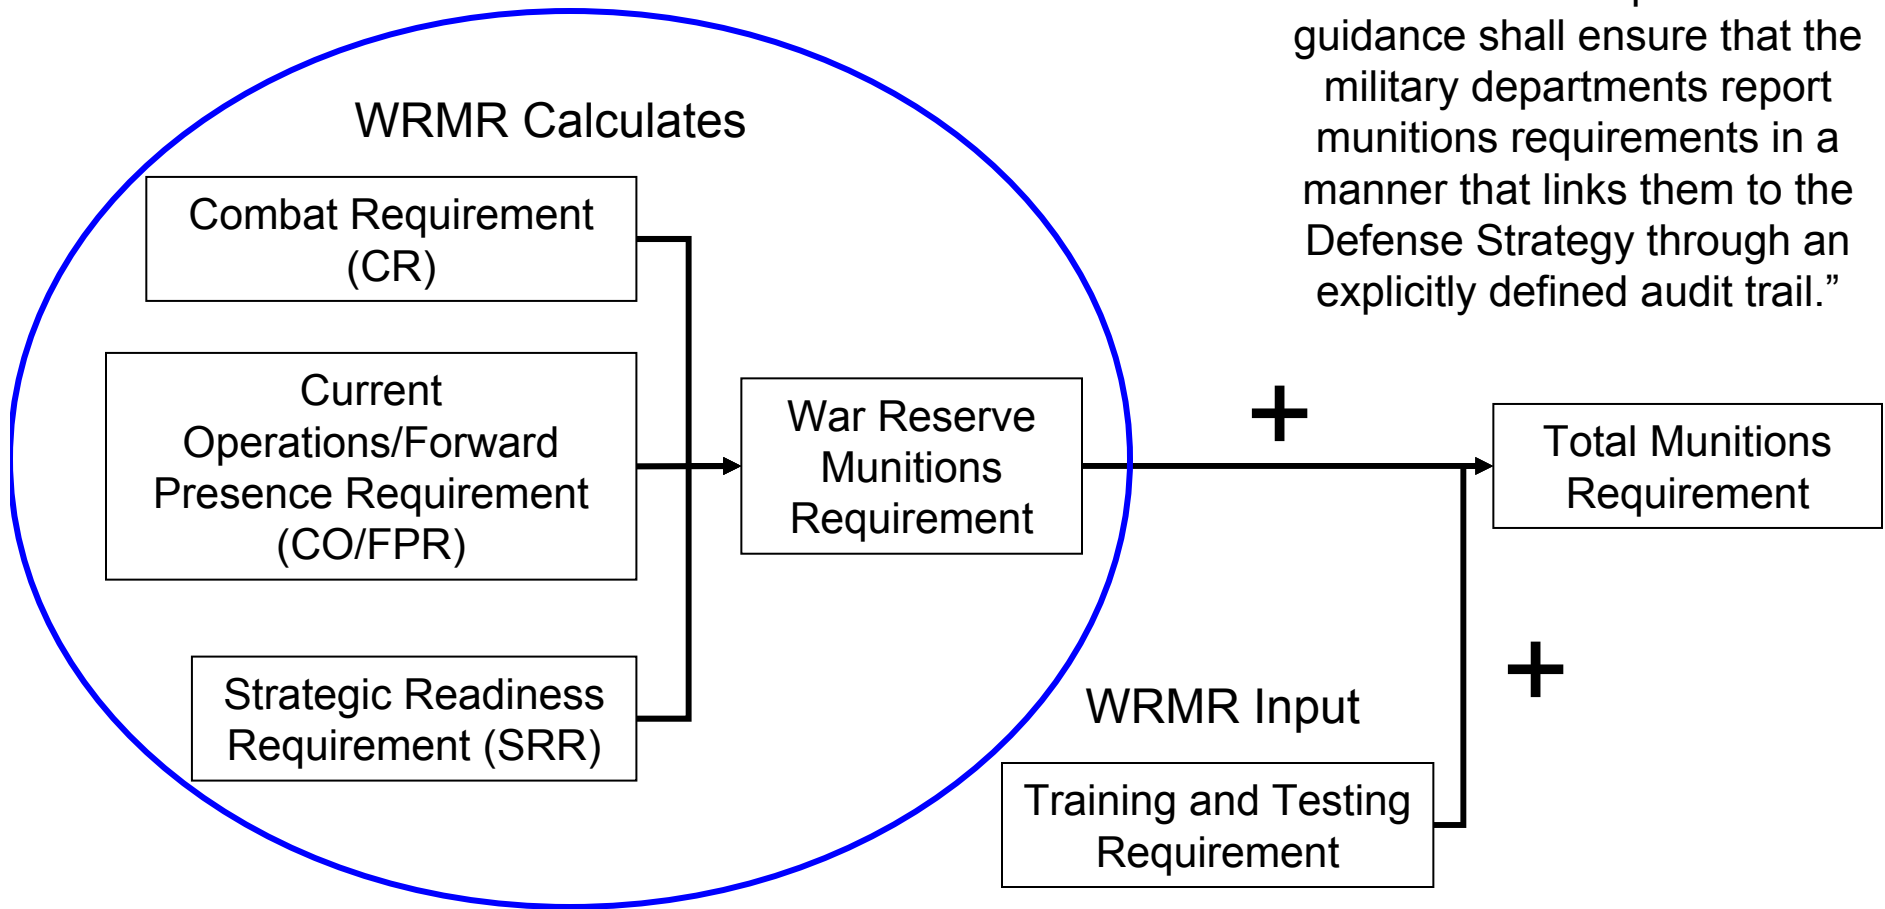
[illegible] guidance shall ensure that the military departments report munitions requirements in a manner that links them to the Defense Strategy through an explicitly defined audit trail."

WRMR Calculates

Combat Requirement (CR)

Current Operations/Forward Presence Requirement (CO/FPR)

Strategic Readiness Requirement (SRR)

War Reserve Munitions Requirement

+

Total Munitions Requirement

+

WRMR Input

Training and Testing Requirement